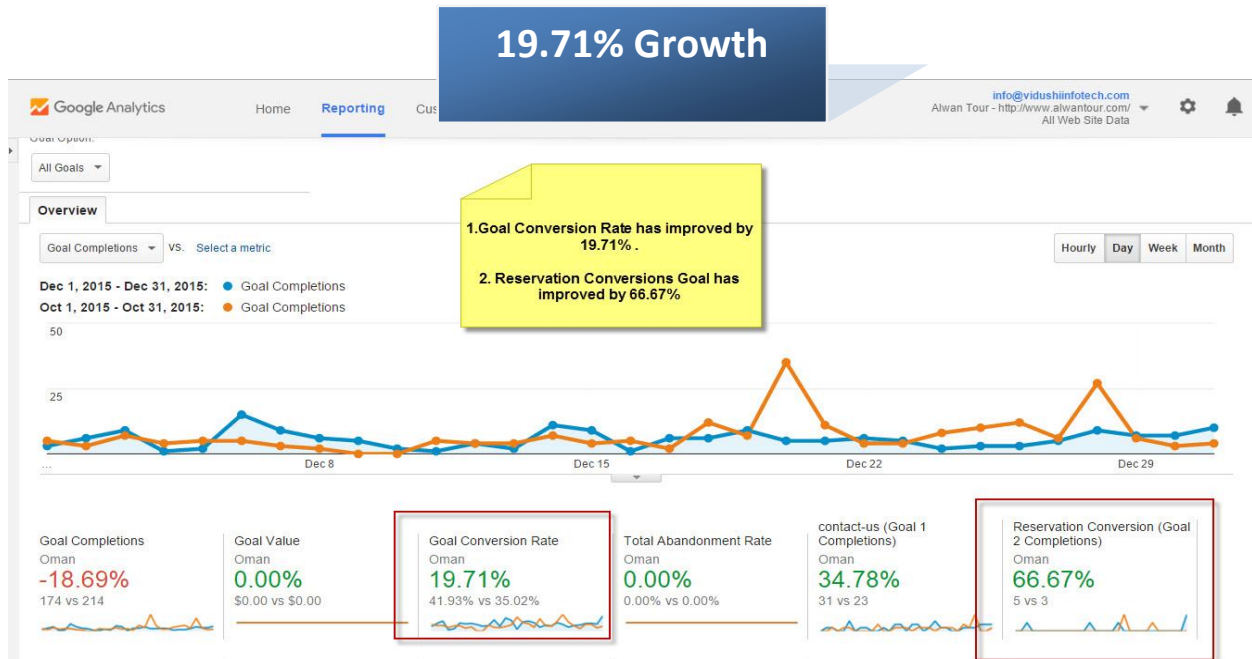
19.71% Growth

Google Analytics

Home

Reporting

Cus

info@vidushiinfotech.com
Alwan Tour - http://www.alwantour.com/
All Web Site Data

Goal Option:

All Goals

Overview

1.Goal Conversion Rate has improved by 19.71% .

2. Reservation Conversions Goal has improved by 66.67%

Goal Completions

VS.

Select a metric

Hourly

Day

Week

Month

Dec 1, 2015 - Dec 31, 2015: Goal Completions

Oct 1, 2015 - Oct 31, 2015: Goal Completions

50

25

...

Dec 8

Dec 15

Dec 22

Dec 29

Goal Completions
Oman
-18.69%
174 vs 214

Goal Value
Oman
0.00%
$0.00 vs $0.00

Goal Conversion Rate
Oman
19.71%
41.93% vs 35.02%

Total Abandonment Rate
Oman
0.00%
0.00% vs 0.00%

contact-us (Goal 1 Completions)
Oman
34.78%
31 vs 23

Reservation Conversion (Goal 2 Completions)
Oman
66.67%
5 vs 3